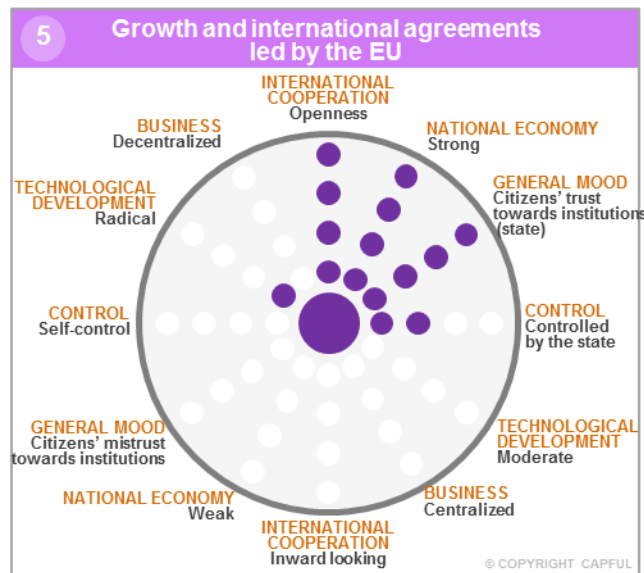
5 Growth and international agreements led by the EU

INTERNATIONAL COOPERATION
Openness

NATIONAL ECONOMY
Strong

BUSINESS
Decentralized

GENERAL MOOD
Citizens' trust towards institutions (state)

TECHNOLOGICAL DEVELOPMENT
Radical

CONTROL
Self-control

CONTROL
Controlled by the state

GENERAL MOOD
Citizens' mistrust towards institutions

TECHNOLOGICAL DEVELOPMENT
Moderate

NATIONAL ECONOMY
Weak

BUSINESS
Centralized

INTERNATIONAL COOPERATION
Inward looking

© COPYRIGHT CAPFUL